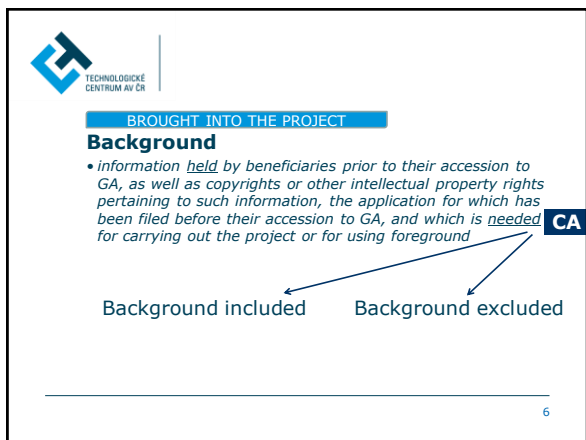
TECHNOLOGICKÉ CENTRUM AV ČR

BROUGHT INTO THE PROJECT

**Background**

• *information held by beneficiaries prior to their accession to GA, as well as copyrights or other intellectual property rights pertaining to such information, the application for which has been filed before their accession to GA, and which is needed for carrying out the project or for using foreground*

CA

Background included

Background excluded

6